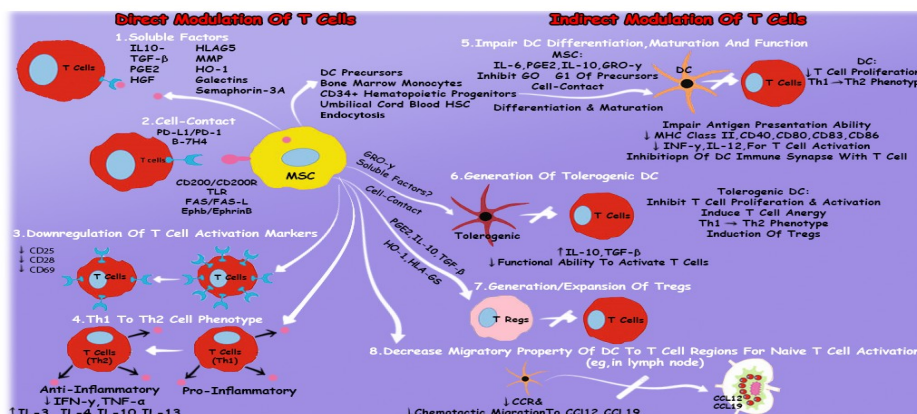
Direct Modulation Of T Cells

Indirect Modulation Of T Cells

1.Soluble Factors
IL10-
TGF-β
PGE2
HGF
HLAG5
MMP
HO-1
Galectins
Semaphorin-3A

T Cells

DC Precursors
Bone Marrow Monocytes
CD34+ Hematopoietic Progenitors
Umbilical Cord Blood HSC
Endocytosis

2.Cell-Contact
PD-L1/PD-1
B-7H4

T cells

MSC

CD200/CD200R
TLR
FAS/FAS-L
Ephb/EphrinB

3.Downregulation Of T Cell Activation Markers
↓ CD25
↓ CD28
↓ CD69

T Cells

T Cells

4.Th1 To Th2 Cell Phenotype

T Cells (Th2)

T Cells (Th1)

Anti-Inflammatory
↓ IFN-γ,TNF-α
↑IL-3, IL-4,IL-10,IL-13

Pro-Inflammatory

5.Impair DC Differentiation,Maturation And Function
MSC:
IL-6,PGE2,IL-10,GRO-γ
Inhibit GO G1 Of Precursors
Cell-Contact

DC

Differentiation & Maturation

T Cells

DC:
↓T Cell Proliferation
Th1 → Th2 Phenotype

Impair Antigen Presentation Ability
↓ MHC Class II,CD40,CD80,CD83,CD86
↓ INF-γ,IL-12,For T Cell Activation
Inhibitiopn Of DC Immune Synapse With T Cell

GRO-γ
Soluble Factors?
Cell-Contact
PGE2,IL-10,TGF-β
HO-1,HLA-G5

6.Generation Of Tolerogenic DC

Tolerogenic

T Cells

↑IL-10,TGF-β
↓Functional Ability To Activate T Cells

Tolerogenic DC:
Inhibit T Cell Proliferation & Activation
Induce T Cell Anergy
Th1 → Th2 Phenotype
Induction Of Tregs

7.Generation/Expansion Of Tregs

T Regs

T Cells

8.Decrease Migratory Property Of DC To T Cell Regions For Naive T Cell Activation
(eg,in lymph node)

↓ CCR&
↓ Chemotactic MigrationTo CCL12,CCL19

CCL12
CCL19